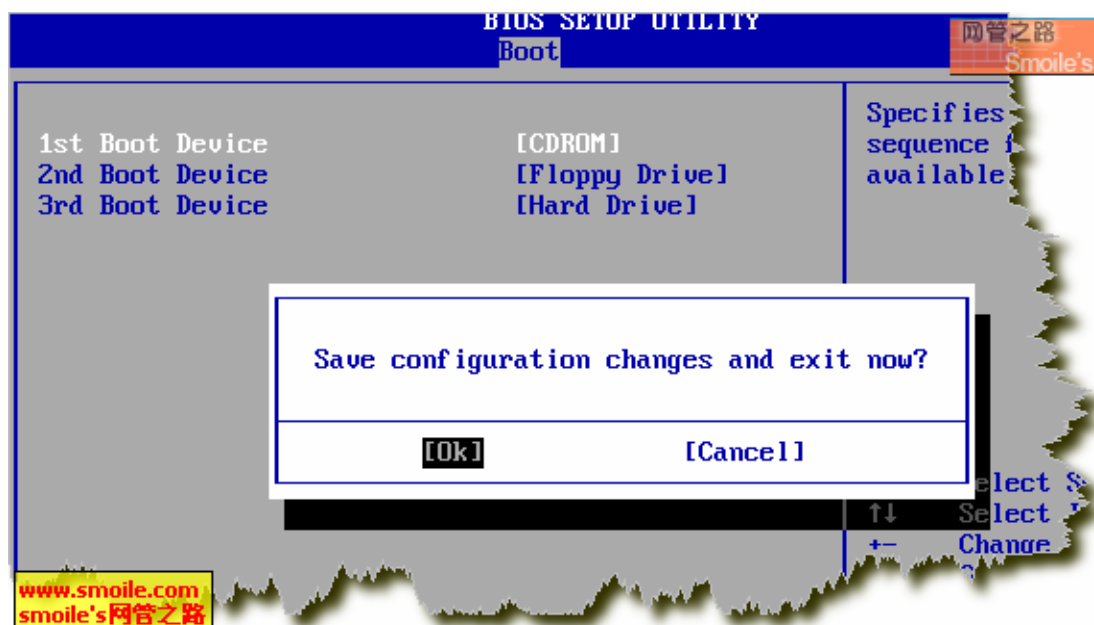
BIOS SETUP UTILITY
Boot

网管之路
Smoile's

1st Boot Device [CDROM]
2nd Boot Device [Floppy Drive]
3rd Boot Device [Hard Drive]

Specifies
sequence f
available

Save configuration changes and exit now?

[Ok] [Cancel]

elect S
↑↓ Select
+- Change

www.smoile.com
smoile's网管之路